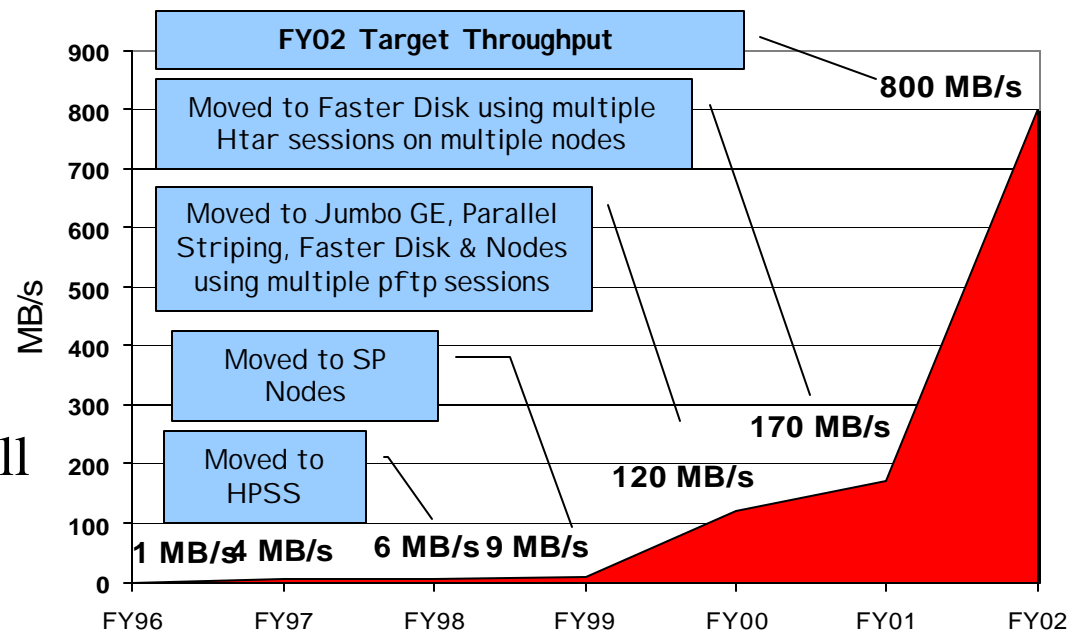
FY02 Target Throughput

800 MB/s

Moved to Faster Disk using multiple Htar sessions on multiple nodes

Moved to Jumbo GE, Parallel Striping, Faster Disk & Nodes using multiple pftp sessions

Moved to SP Nodes

Moved to HPSS

170 MB/s

120 MB/s

1 MB/s 4 MB/s 6 MB/s 9 MB/s

MB/s

900
800
700
600
500
400
300
200
100
0

ll

FY96 FY97 FY98 FY99 FY00 FY01 FY02